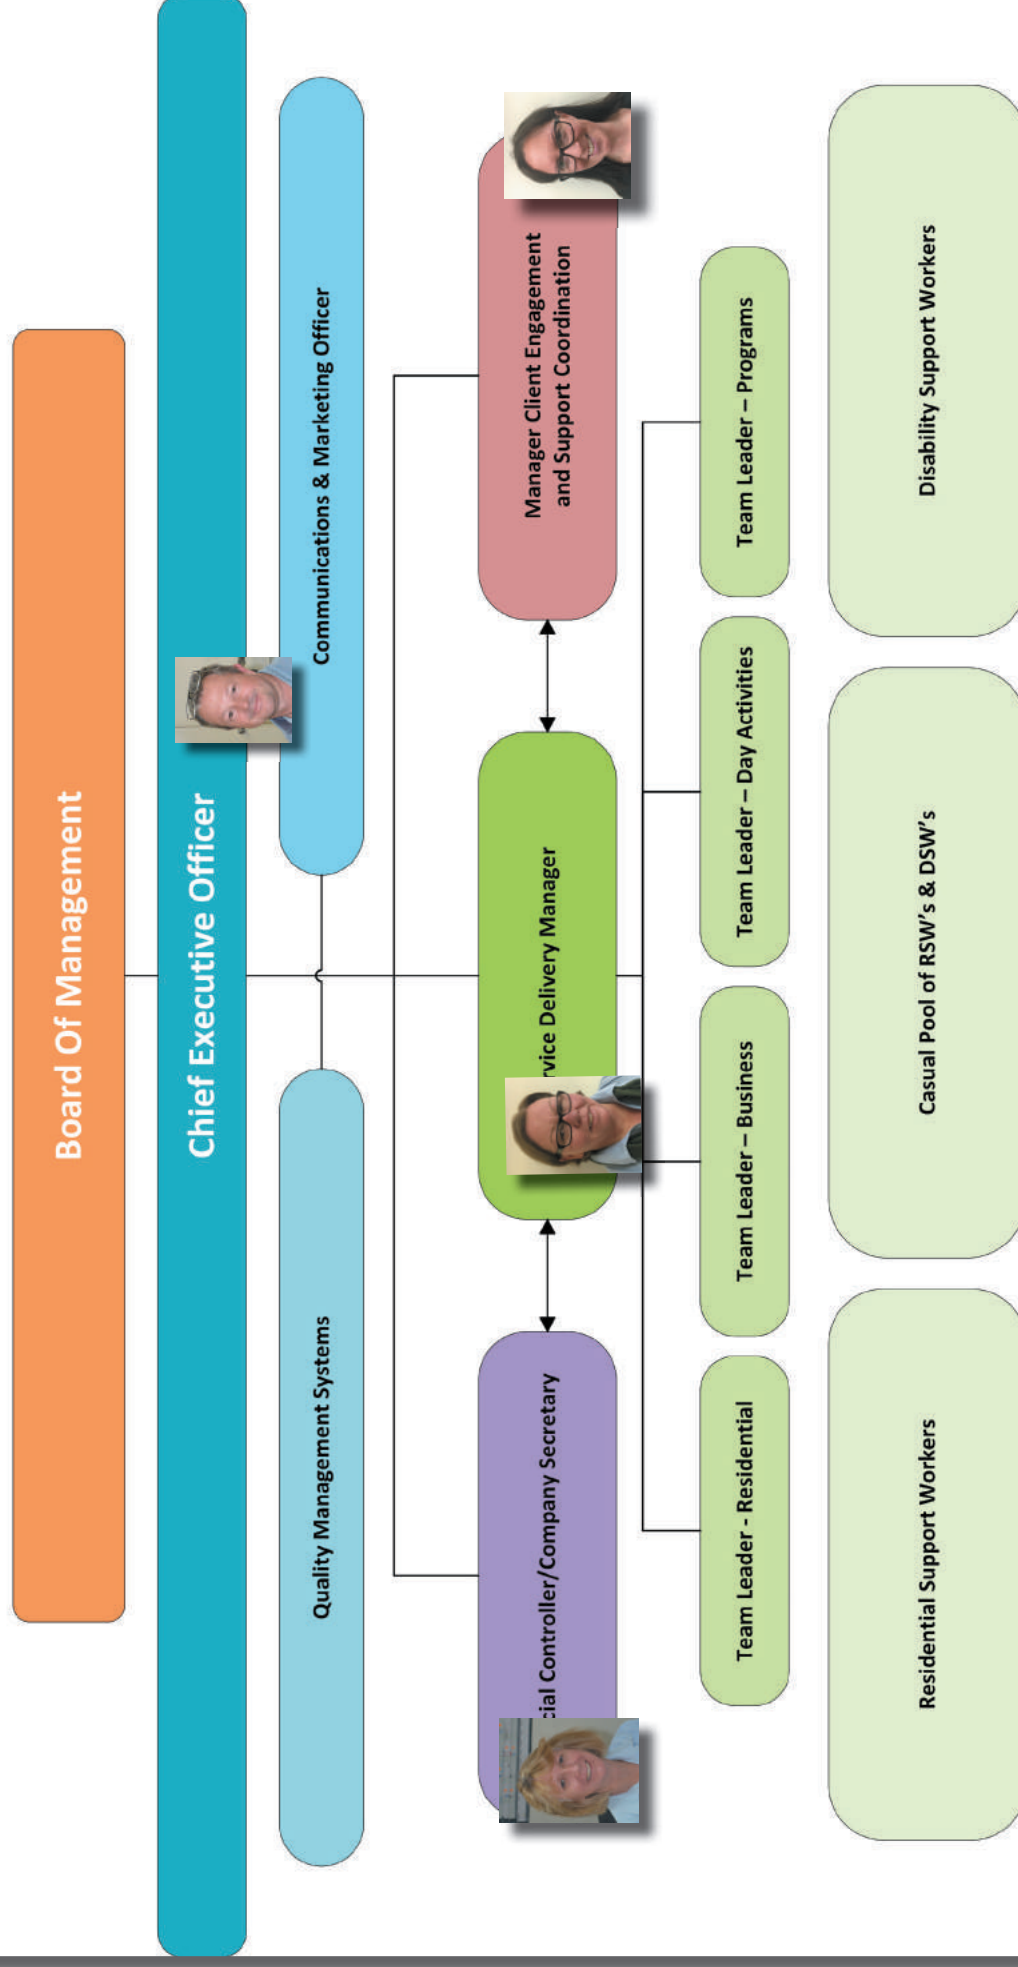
Board Of Management

Chief Executive Officer

Communications & Marketing Officer

Quality Management Systems

Manager Client Engagement and Support Coordination

rvice Delivery Manager

cial Controller/Company Secretary

Team Leader – Programs

Team Leader – Day Activities

Team Leader – Business

Team Leader - Residential

Disability Support Workers

Casual Pool of RSW's & DSW's

Residential Support Workers